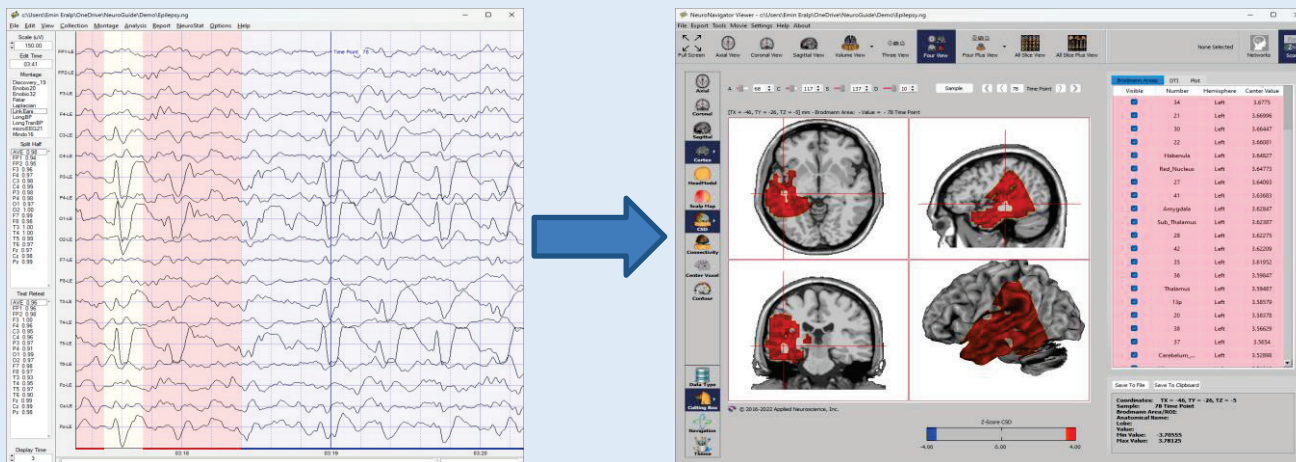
c:\Users\Emin Eralp\OneDrive\NeuroGuide\Demo\Epilepsy.ng
File Edit View Collection Montage Analysis Report NeuroStat Options Help

Scale (uV)
150.00
Edit Time
03:41
Montage
Discovery_19
Enobio20
Enobio32
Fatar
Laplacian
Lnk Ears
LongBP
LongTranBP
microEEG21
Mindo16
Split Half
AVE 0.98
FP1 0.94
FP2 0.95
F3 0.96
F4 0.97
C3 0.98
C4 0.99
P3 0.98
P4 0.98
O1 0.97
O2 0.97
F7 0.99
F8 0.98
T3 1.00
T4 1.00
T5 0.99
T6 0.97
Fz 0.97
Cz 0.98
Pz 0.99
Test Retest
AVE 0.96
FP1 0.96
FP2 0.96
F3 1.00
F4 0.96
C3 0.95
C4 0.96
P3 0.97
P4 0.91
O1 0.99
O2 0.97
F7 0.98
F8 0.97
T3 0.93
T4 0.95
T5 0.97
T6 0.97
Fz 0.95
Cz 0.99
Pz 0.98
Display Time
3

FP1-LE
FP2-LE
F3-LE
F4-LE
C3-LE
C4-LE
P3-LE
P4-LE
O1-LE
O2-LE
F7-LE
F8-LE
T3-LE
T4-LE
T5-LE
T6-LE
Fz-LE
Cz-LE
Pz-LE
Time Point 78
03:18
03:19
03:20

NeuroNavigator Viewer - c:\Users\Emin Eralp\OneDrive\NeuroGuide\Demo\Epilepsy.ng
File Export Tools Movie Settings Help About
Full Screen Axial View Coronal View Sagittal View Volume View Three View Four View Four Plus View All Slice View All Slice Plus View None Selected Networks

Axial
Coronal
Sagittal
Cortex
HeadMold
Scalp Map
CSD
Connectivity
Center Voxel
Contour
Data Type
Cutting Box
Navigation
Themes

A 58 C 117 S 137 O 10 Sample 78 Time Point
[TX = -46, TY = -26, TZ = -5] mm - Brodmann Area: - Value = - 78 Time Point

© 2016-2022 Applied Neuroscience, Inc.

Z-Score CSD
-4.00 0.00 4.00

Brodmann Areas DTI Plot
| Visible | Number | Hemisphere | Center Value |
|---|---|---|---|
| | 34 | Left | 3.6775 |
| | 21 | Left | 3.66996 |
| | 30 | Left | 3.66447 |
| | 22 | Left | 3.66001 |
| | Habenula | Left | 3.64827 |
| | Red_Nucleus | Left | 3.64773 |
| | 27 | Left | 3.64093 |
| | 41 | Left | 3.63603 |
| | Amygdala | Left | 3.62847 |
| | Sub_Thalamus | Left | 3.62307 |
| | 28 | Left | 3.62275 |
| | 42 | Left | 3.62209 |
| | 35 | Left | 3.61952 |
| | 36 | Left | 3.59847 |
| | Thalamus | Left | 3.59407 |
| | 13p | Left | 3.58578 |
| | 20 | Left | 3.58378 |
| | 38 | Left | 3.56629 |
| | 37 | Left | 3.5654 |
| | Cerebellum_... | Left | 3.52898 |

Save To File Save To Clipboard
Coordinates: TX = -46, TY = -26, TZ = -5
Sample: 78 Time Point
Brodmann Area/ROI:
Anatomical Name:
Lobe:
Value:
Min Value: -3.78555
Max Value: 3.78125